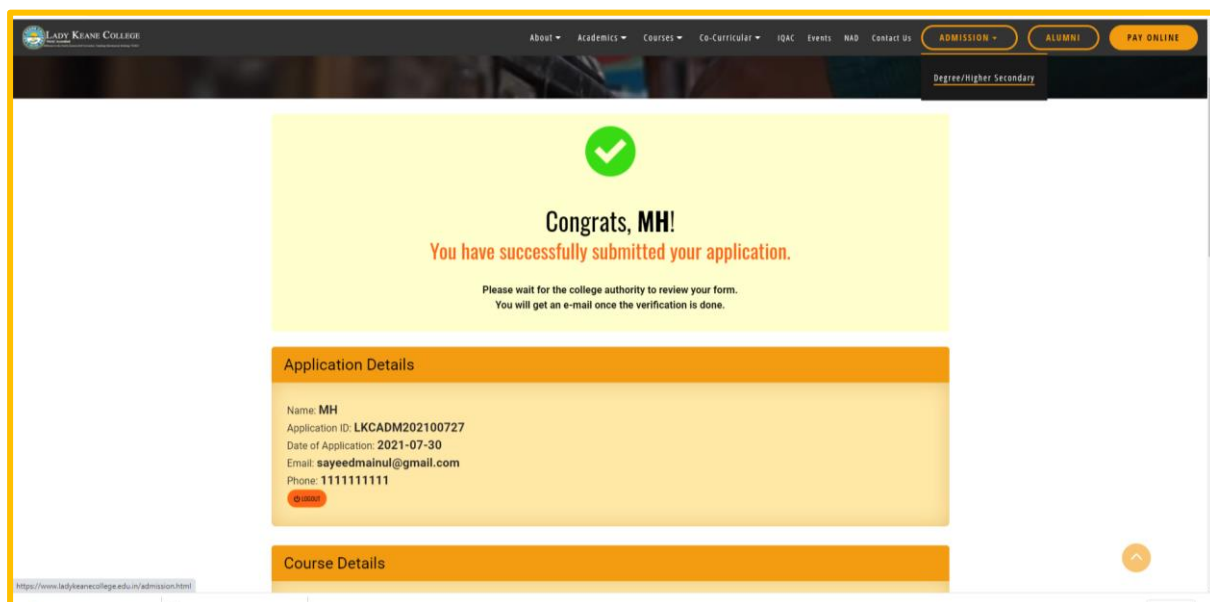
LADY KEANE COLLEGE

About ▾ Academics ▾ Courses ▾ Co-Curricular ▾ IQAC Events NAD Contact Us ADMISSION ▾ ALUMNI PAY ONLINE

Degree/Higher Secondary

Congrats, **MH**!

You have successfully submitted your application.

Please wait for the college authority to review your form.
You will get an e-mail once the verification is done.

Application Details

Name: **MH**
Application ID: **LKCADM202100727**
Date of Application: **2021-07-30**
Email: **sayeedmainul@gmail.com**
Phone: **1111111111**

LOGOUT

Course Details

https://www.ladykeanecollege.edu.in/admission.html